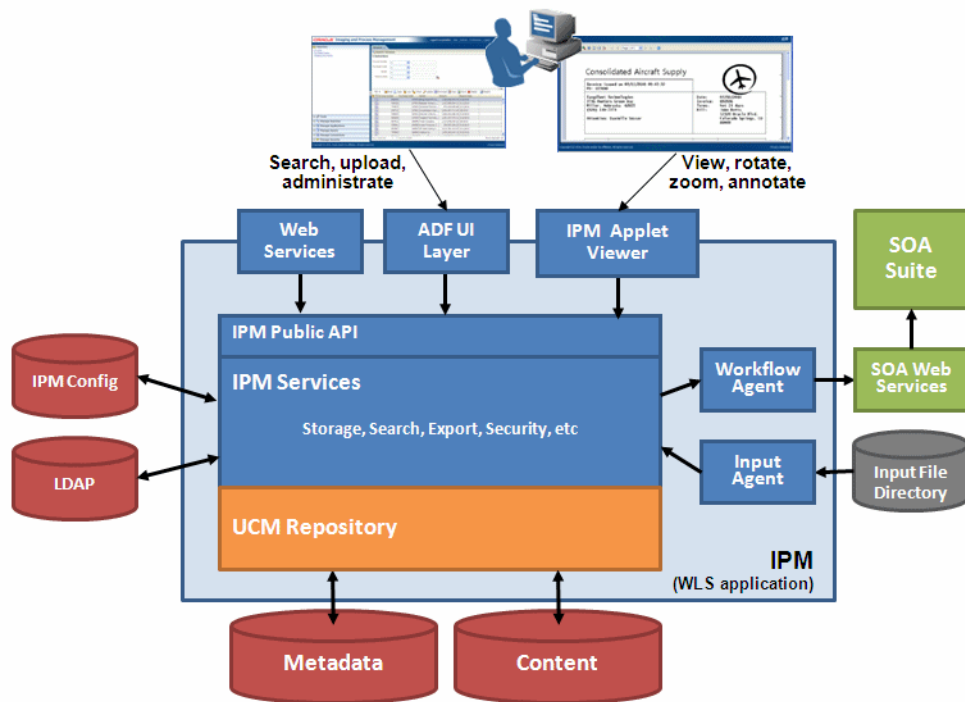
Consolidated Aircraft Supply

Search, upload, administrate

View, rotate, zoom, annotate

Web Services

ADF UI Layer

IPM Applet Viewer

SOA Suite

IPM Public API

IPM Config

IPM Services

Storage, Search, Export, Security, etc

Workflow Agent

SOA Web Services

LDAP

Input Agent

Input File Directory

UCM Repository

IPM
(WLS application)

Metadata

Content